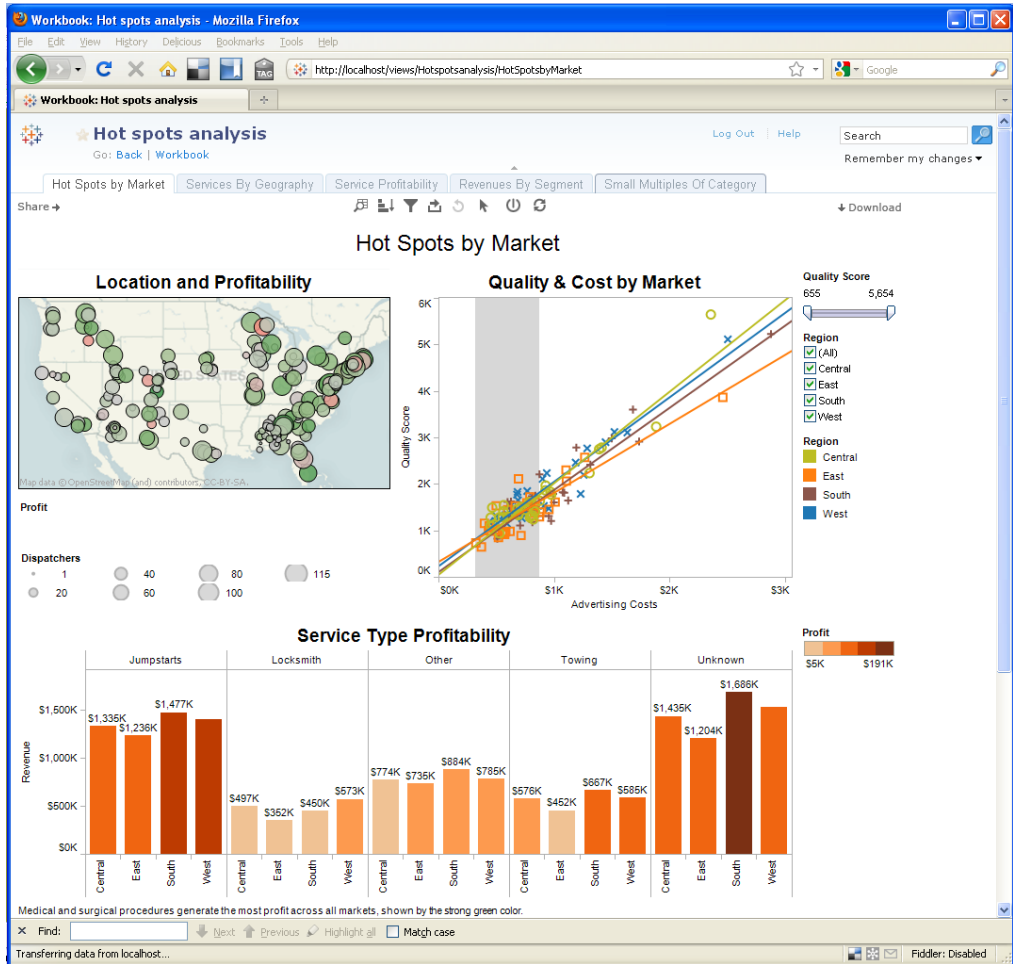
Workbook: Hot spots analysis - Mozilla Firefox

File Edit View History Delicious Bookmarks Tools Help

http://localhost/views/Hotspotsanalysis/HotSpotsbyMarket

Google

Workbook: Hot spots analysis

Hot spots analysis
Go: Back | Workbook

Log Out | Help

Search

Remember my changes

Hot Spots by Market | Services By Geography | Service Profitability | Revenues By Segment | Small Multiples Of Category

Share

Download

Hot Spots by Market

Location and Profitability

UNITED STATES

Map data © OpenStreetMap (and) contributors, CC-BY-SA

Profit

Dispatchers
1 20 40 60 80 100 115

Quality & Cost by Market

Quality Score

6K 5K 4K 3K 2K 1K 0K

$0K $1K $2K $3K
Advertising Costs

Quality Score
655 5,654

Region
(All)
Central
East
South
West

Region
Central
East
South
West

Service Type Profitability

| | Jumpstarts | Locksmith | Other | Towing | Unknown |
|---|---|---|---|---|---|
| Central | $1,335K | $497K | $774K | $576K | $1,435K |
| East | $1,236K | $352K | $735K | $452K | $1,204K |
| South | $1,477K | $450K | $884K | $667K | $1,686K |
| West | | $573K | $785K | $585K | |

Revenue
$1,500K $1,000K $500K $0K

Profit
$5K $191K

Medical and surgical procedures generate the most profit across all markets, shown by the strong green color.

Find: Next Previous Highlight all Match case

Transferring data from localhost...

Fiddler: Disabled